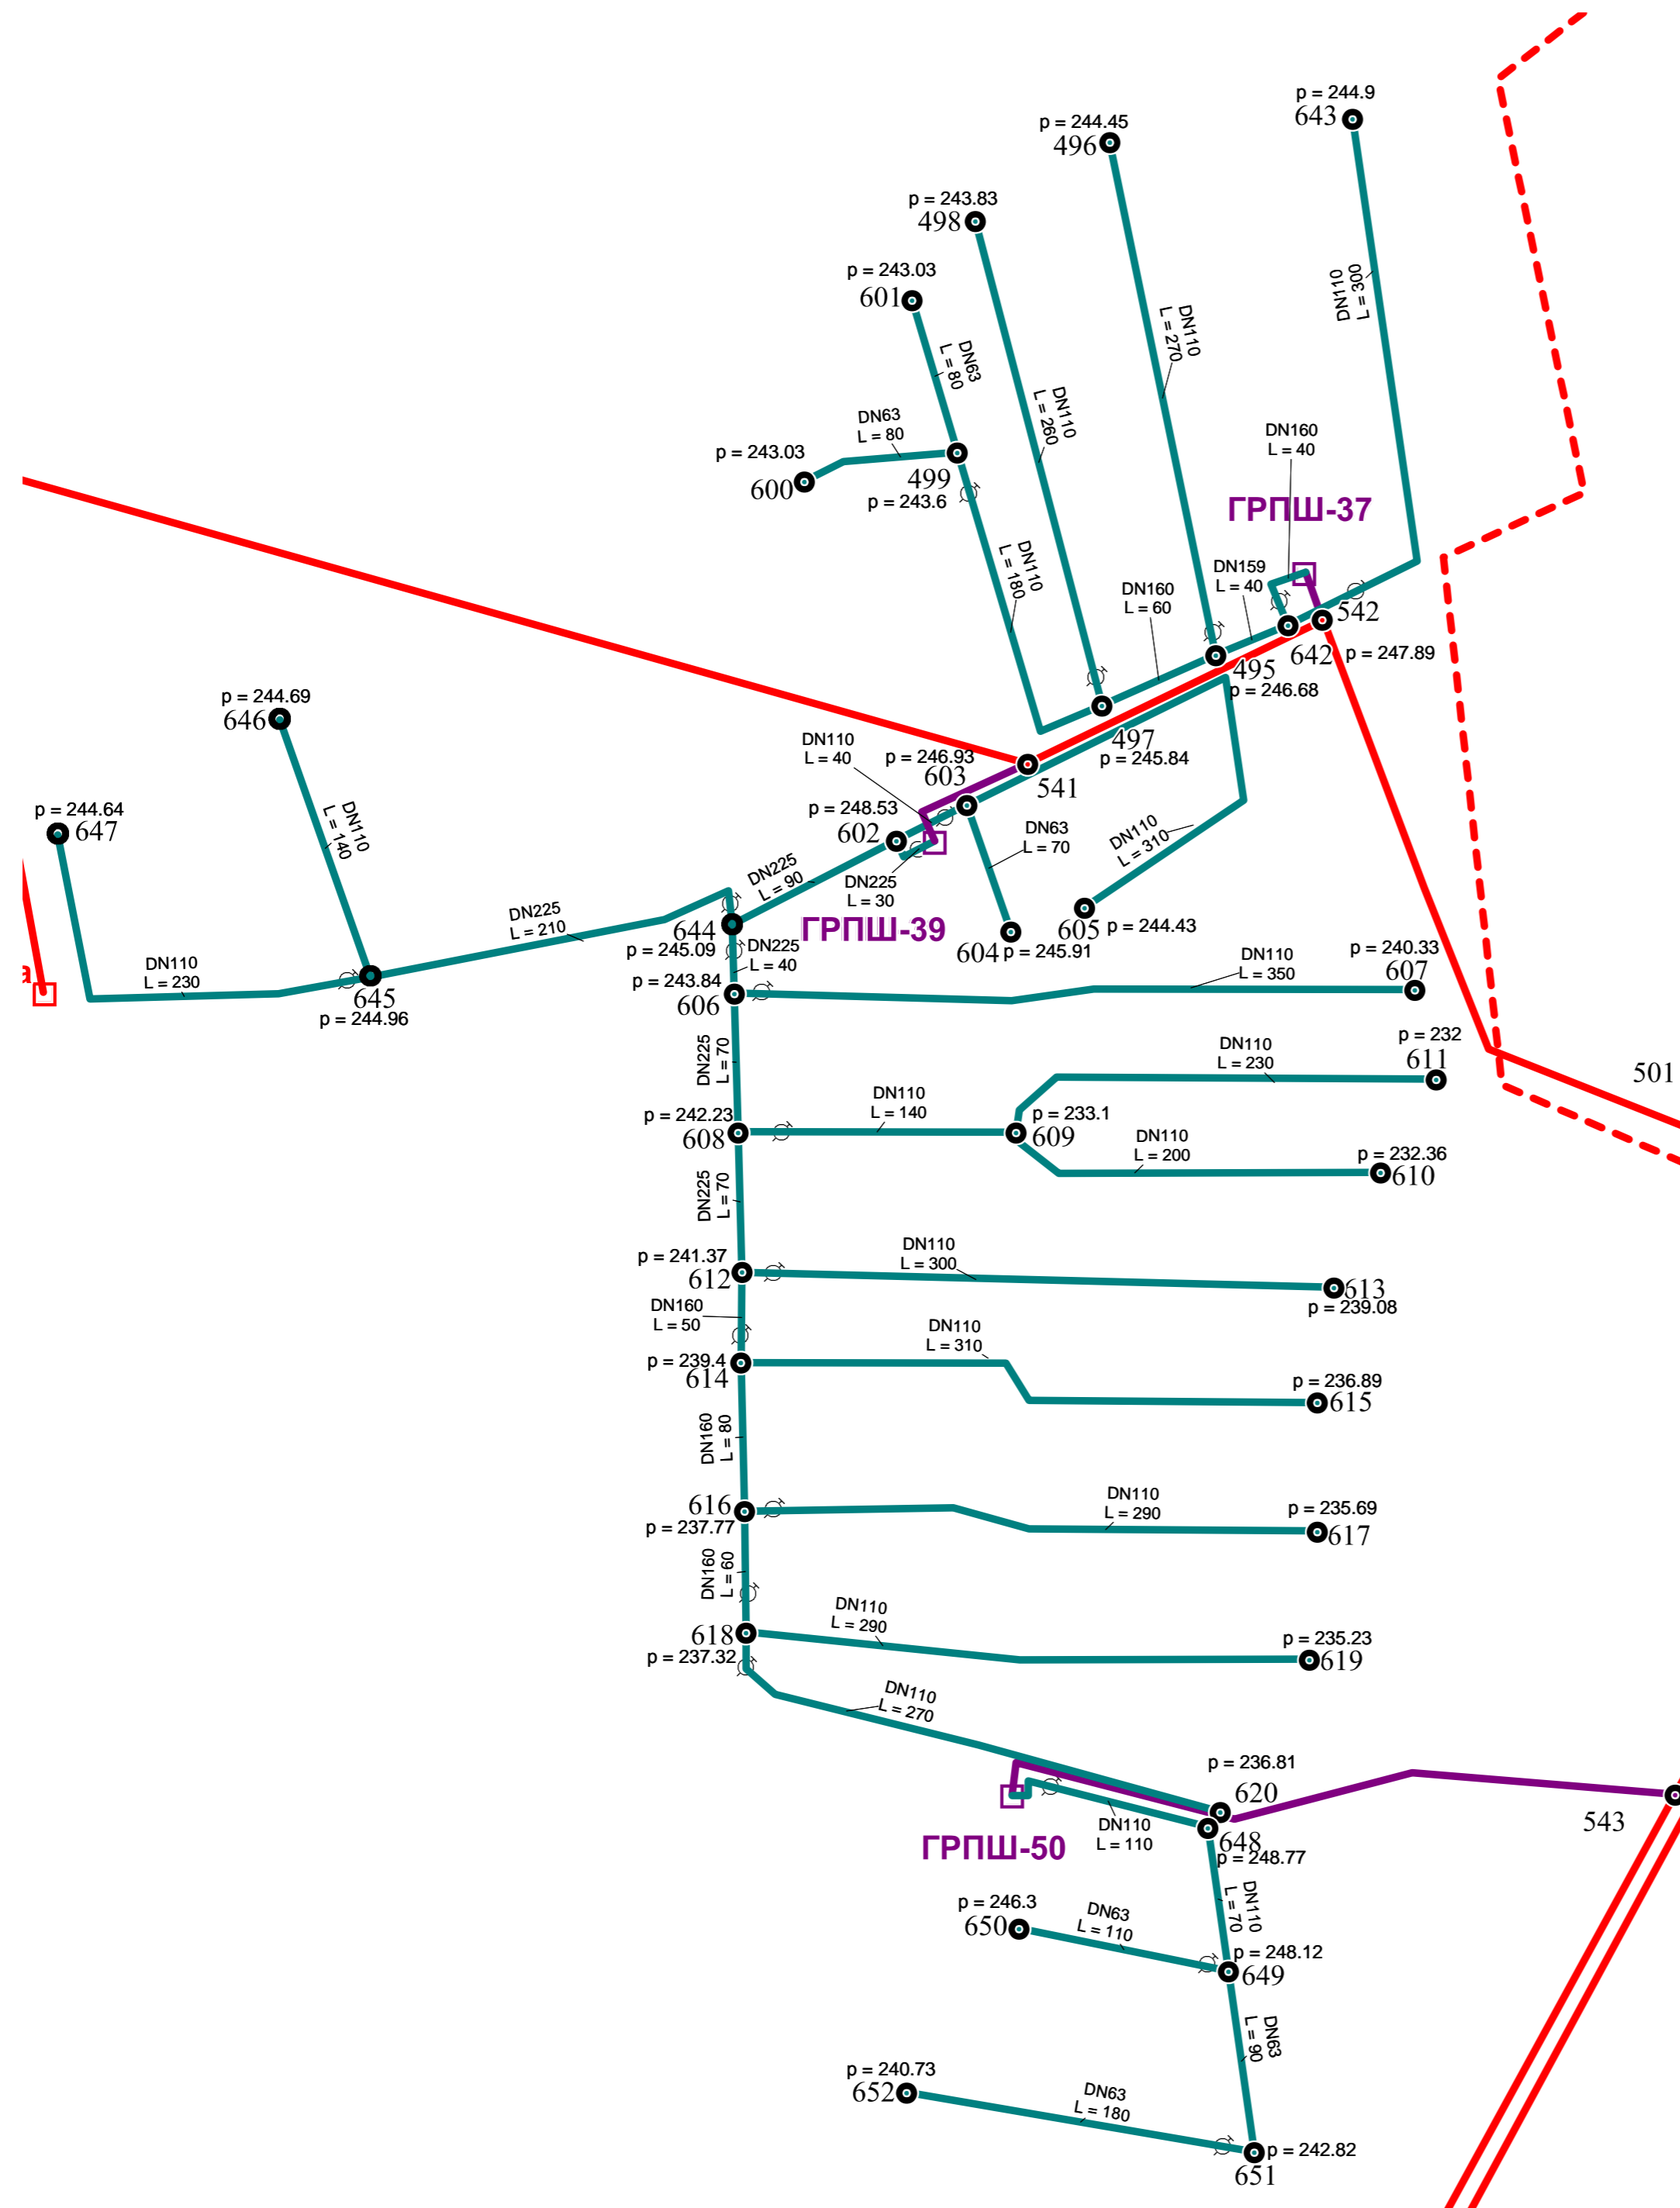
p = 244.9
643
p = 244.45
496
p = 243.83
498
p = 243.03
601
DN110
L = 300
DN110
L = 270
DN63
L = 80
DN110
L = 260
DN63
L = 80
p = 243.03
600
499
p = 243.6
DN160
L = 40
ГРПШ-37
DN110
L = 180
DN159
L = 40
DN160
L = 60
542
495
642
p = 247.89
p = 246.68
p = 244.69
646
497
p = 245.84
DN110
L = 40
p = 246.93
603
541
p = 244.64
647
DN110
L = 140
p = 248.53
602
DN63
L = 70
DN110
L = 310
DN225
L = 90
DN225
L = 30
DN225
L = 210
644
ГРПШ-39
605
p = 244.43
p = 245.09
DN225
L = 40
604
p = 245.91
DN110
L = 230
645
p = 244.96
p = 243.84
606
DN110
L = 350
p = 240.33
607
DN225
L = 70
DN110
L = 230
p = 232
611
501
DN110
L = 140
p = 242.23
608
p = 233.1
609
DN110
L = 200
p = 232.36
610
DN225
L = 70
DN110
L = 300
p = 241.37
612
613
p = 239.08
DN160
L = 50
DN110
L = 310
p = 239.4
614
p = 236.89
615
DN160
L = 80
DN110
L = 290
616
p = 237.77
p = 235.69
617
DN160
L = 60
DN110
L = 290
618
p = 237.32
p = 235.23
619
DN110
L = 270
p = 236.81
620
543
DN110
L = 110
648
p = 248.77
ГРПШ-50
p = 246.3
650
DN63
L = 110
DN110
L = 70
p = 248.12
649
DN63
L = 90
p = 240.73
652
DN63
L = 180
p = 242.82
651